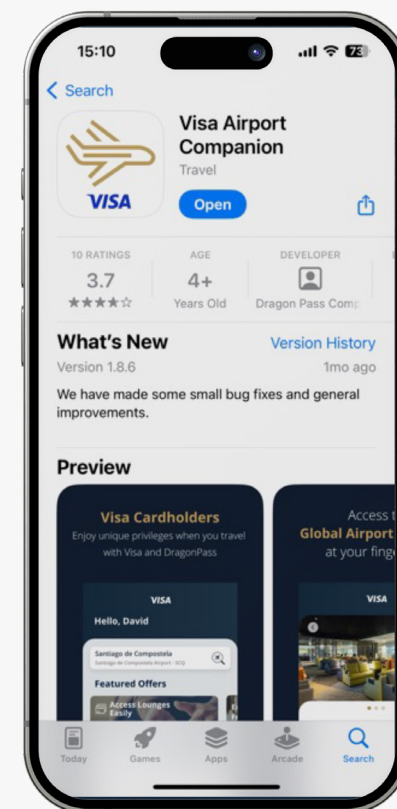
15:10

73

< Search

VISA

Visa Airport Companion

Travel

Open

10 RATINGS

3.7

★★★★☆

AGE

4+

Years Old

DEVELOPER

Dragon Pass Comp

What's New

Version History

Version 1.8.6

1mo ago

We have made some small bug fixes and general improvements.

Preview

Visa Cardholders

Enjoy unique privileges when you travel with Visa and DragonPass

VISA

Hello, David

Santiago de Compostela

Santiago de Compostela Airport - SCQ

Featured Offers

Access Lounges Easily

Access t

Global Airport

at your fing

VISA

Today

Games

Apps

Arcade

Search